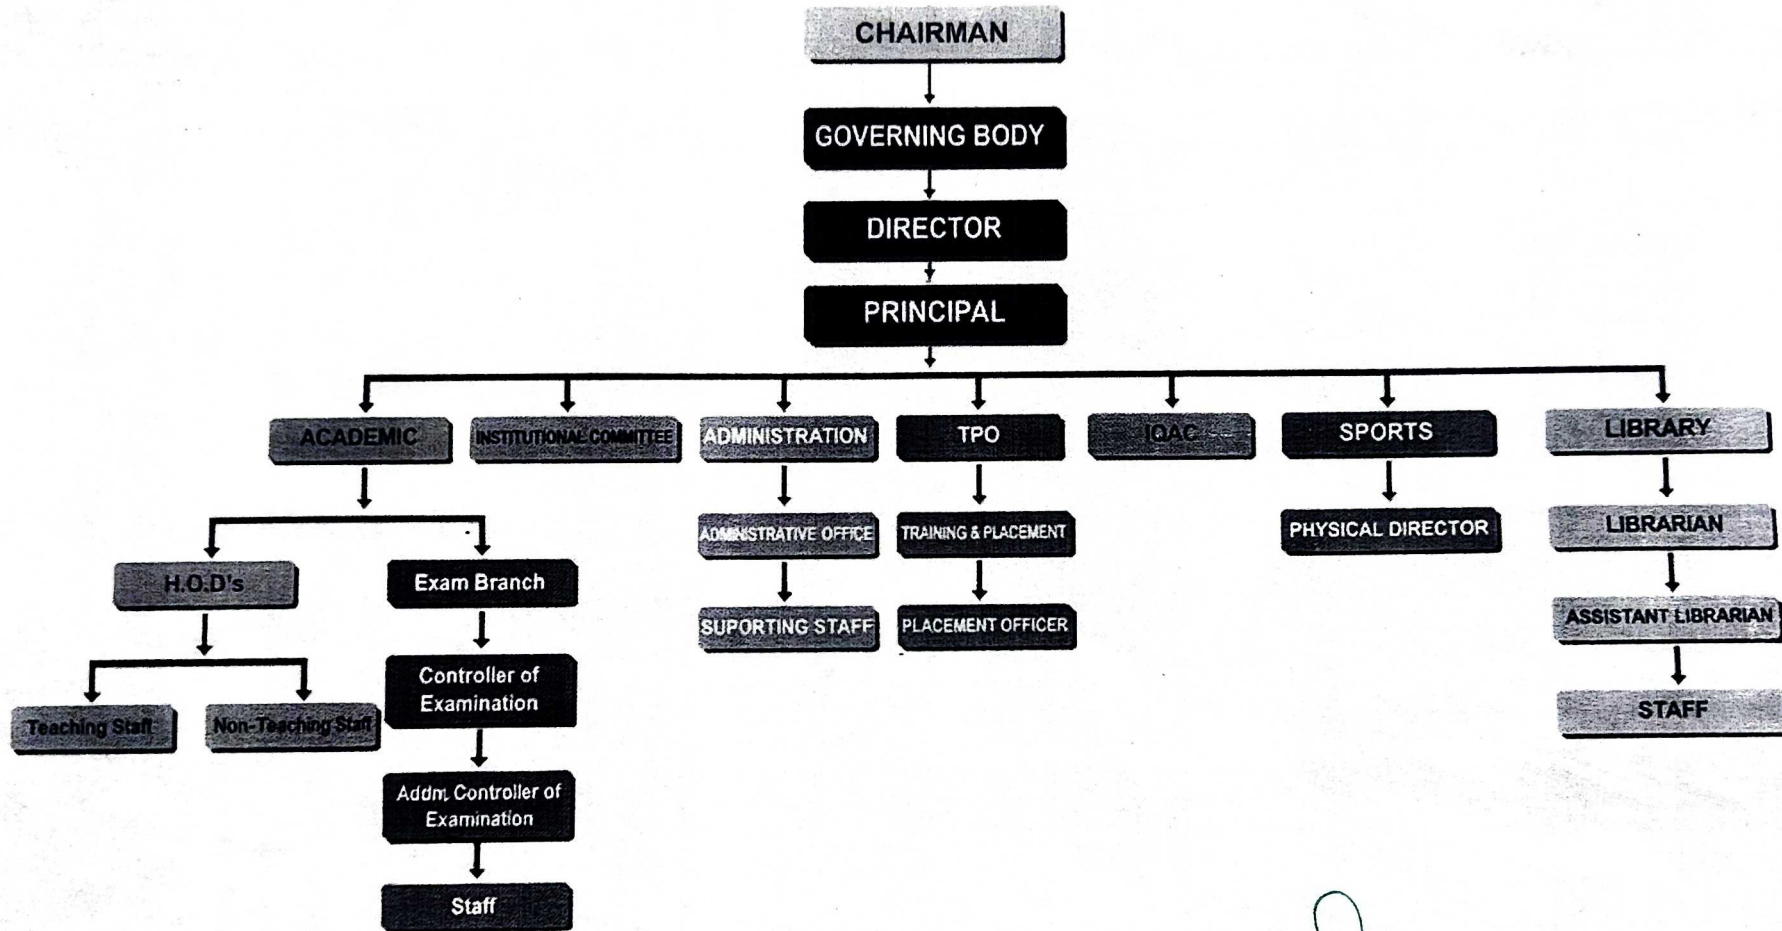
CHAIRMAN

GOVERNING BODY

DIRECTOR

PRINCIPAL

ACADEMIC

INSTITUTIONAL COMMITTEE

ADMINISTRATION

TPO

IQAC

SPORTS

LIBRARY

H.O.D's

Exam Branch

ADMINISTRATIVE OFFICE

TRAINING & PLACEMENT

PHYSICAL DIRECTOR

LIBRARIAN

SUPORTING STAFF

PLACEMENT OFFICER

ASSISTANT LIBRARIAN

Teaching Staff

Non-Teaching Staff

Controller of Examination

STAFF

Addm. Controller of Examination

Staff